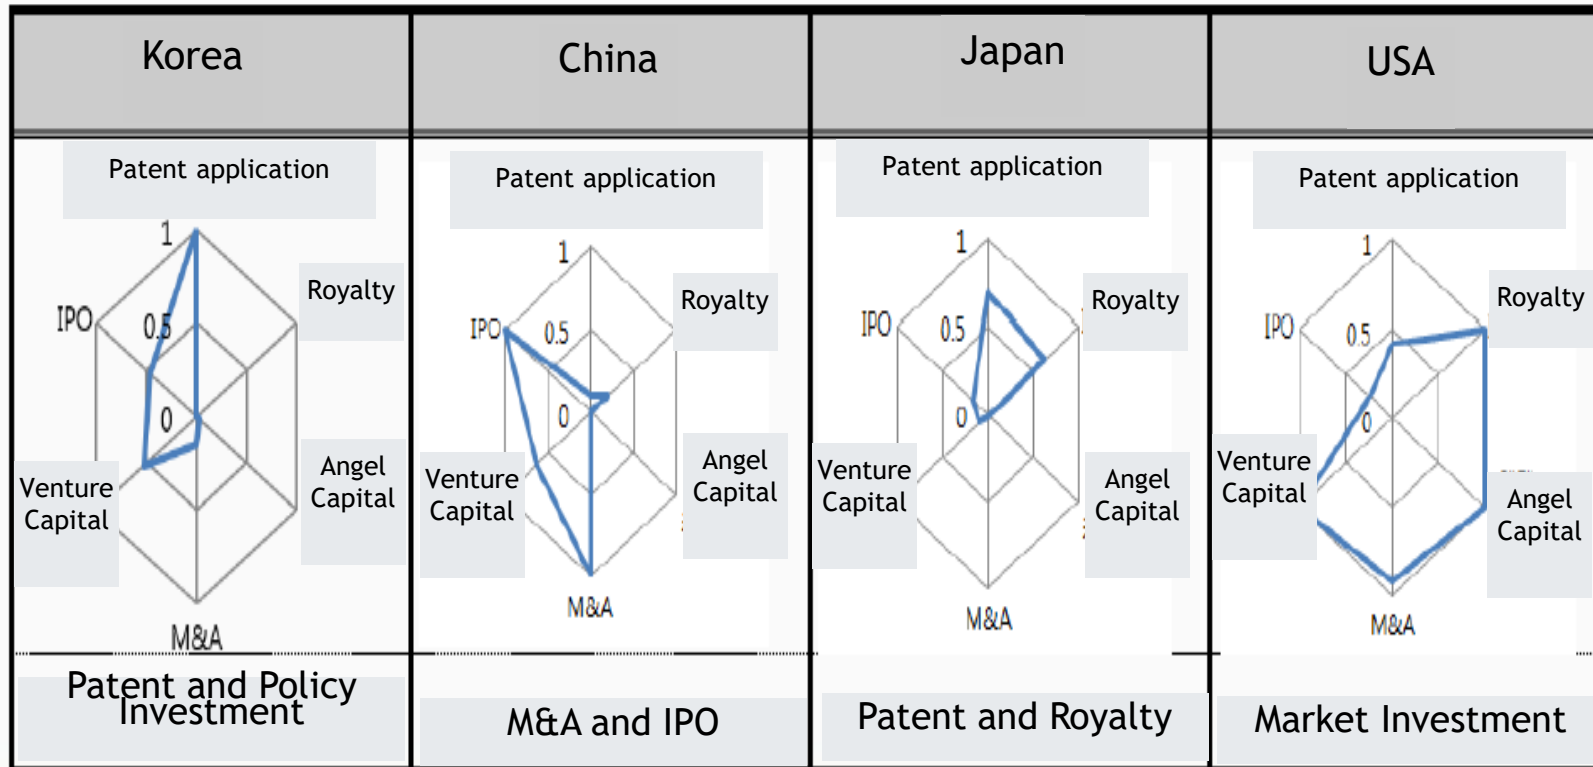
| Korea | China | Japan | USA |
|---|---|---|---|
| Patent application 1 0.5 0 Royalty IPO Venture Capital Angel Capital M&A | Patent application 1 0.5 0 Royalty IPO Venture Capital Angel Capital M&A | Patent application 1 0.5 0 Royalty IPO Venture Capital Angel Capital M&A | Patent application 1 0.5 0 Royalty IPO Venture Capital Angel Capital M&A |
| Patent and Policy Investment | M&A and IPO | Patent and Royalty | Market Investment |